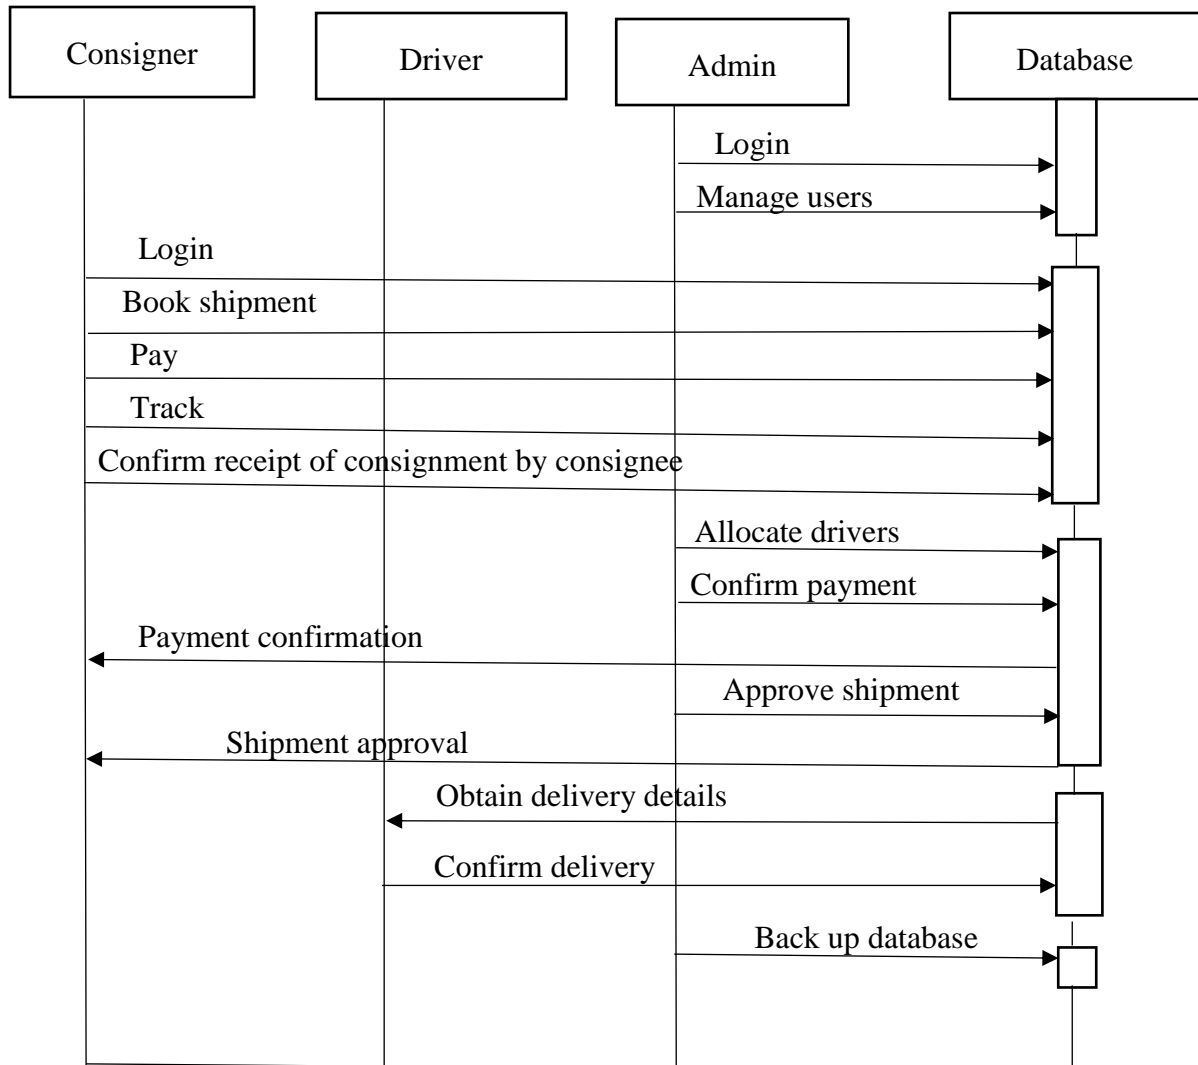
Consigner

Driver

Admin

Database

Login

Manage users

Login

Book shipment

Pay

Track

Confirm receipt of consignment by consignee

Allocate drivers

Confirm payment

Payment confirmation

Approve shipment

Shipment approval

Obtain delivery details

Confirm delivery

Back up database